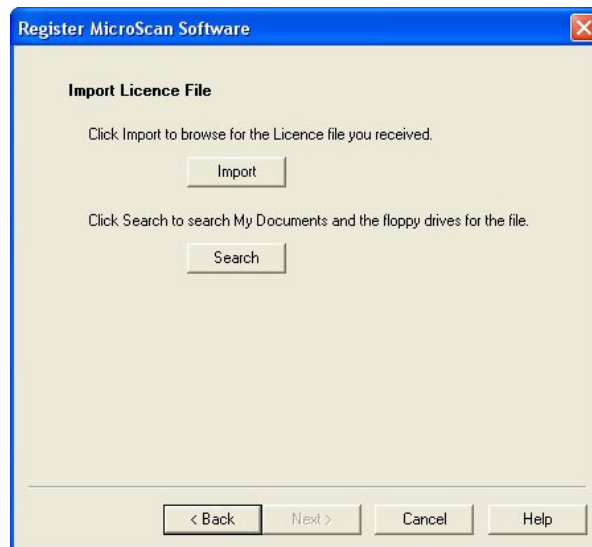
Register MicroScan Software

Import Licence File

Click Import to browse for the Licence file you received.

Import

Click Search to search My Documents and the floppy drives for the file.

Search

< Back

Next >

Cancel

Help